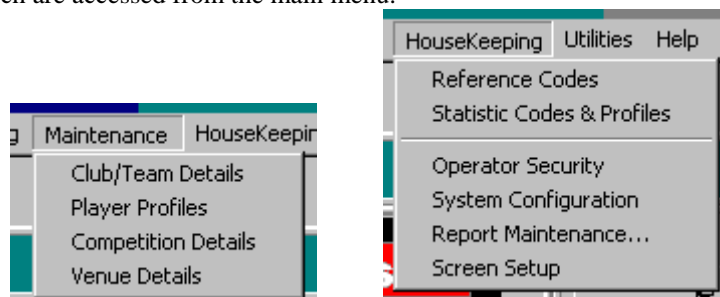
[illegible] are accessed from the main menu.

g Maintenance HouseKeepi

Club/Team Details
Player Profiles
Competition Details
Venue Details

HouseKeeping Utilities Help

Reference Codes
Statistic Codes & Profiles
Operator Security
System Configuration
Report Maintenance...
Screen Setup